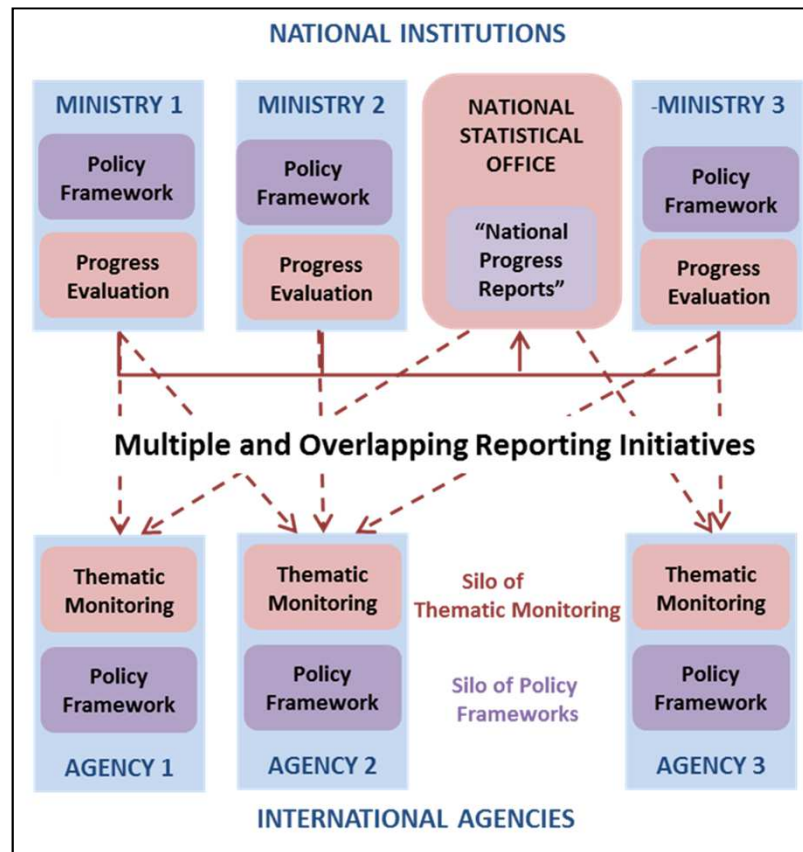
NATIONAL INSTITUTIONS

MINISTRY 1

Policy Framework

Progress Evaluation

MINISTRY 2

Policy Framework

Progress Evaluation

NATIONAL STATISTICAL OFFICE

"National Progress Reports"

-MINISTRY 3

Policy Framework

Progress Evaluation

Multiple and Overlapping Reporting Initiatives

Thematic Monitoring

Policy Framework

AGENCY 1

Thematic Monitoring

Policy Framework

AGENCY 2

Silo of Thematic Monitoring

Silo of Policy Frameworks

Thematic Monitoring

Policy Framework

AGENCY 3

INTERNATIONAL AGENCIES